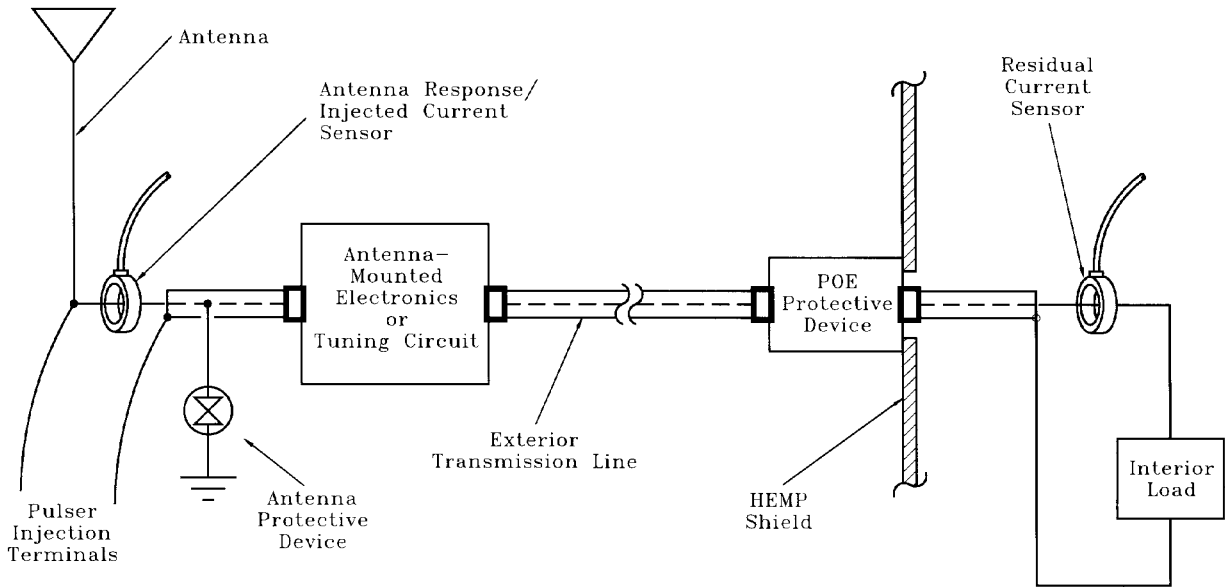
Antenna

Antenna Response/ Injected Current Sensor

Residual Current Sensor

Antenna-Mounted Electronics or Tuning Circuit

POE Protective Device

Exterior Transmission Line

Interior Load

HEMP Shield

Pulser Injection Terminals

Antenna Protective Device